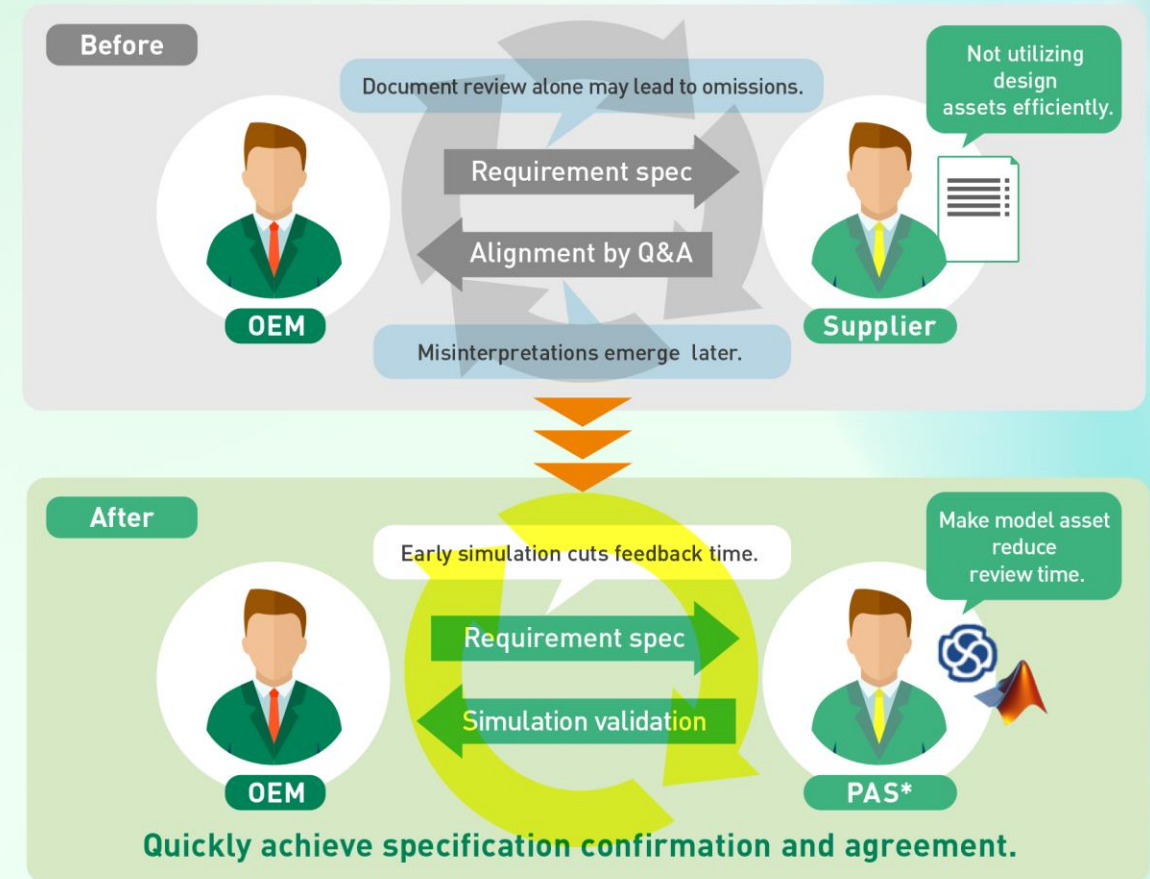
Before

Document review alone may lead to omissions.

Not utilizing design assets efficiently.

Requirement spec

Alignment by Q&A

OEM

Supplier

Misinterpretations emerge later.

After

Early simulation cuts feedback time.

Make model asset reduce review time.

Requirement spec

Simulation validation

OEM

PAS*

Quickly achieve specification confirmation and agreement.